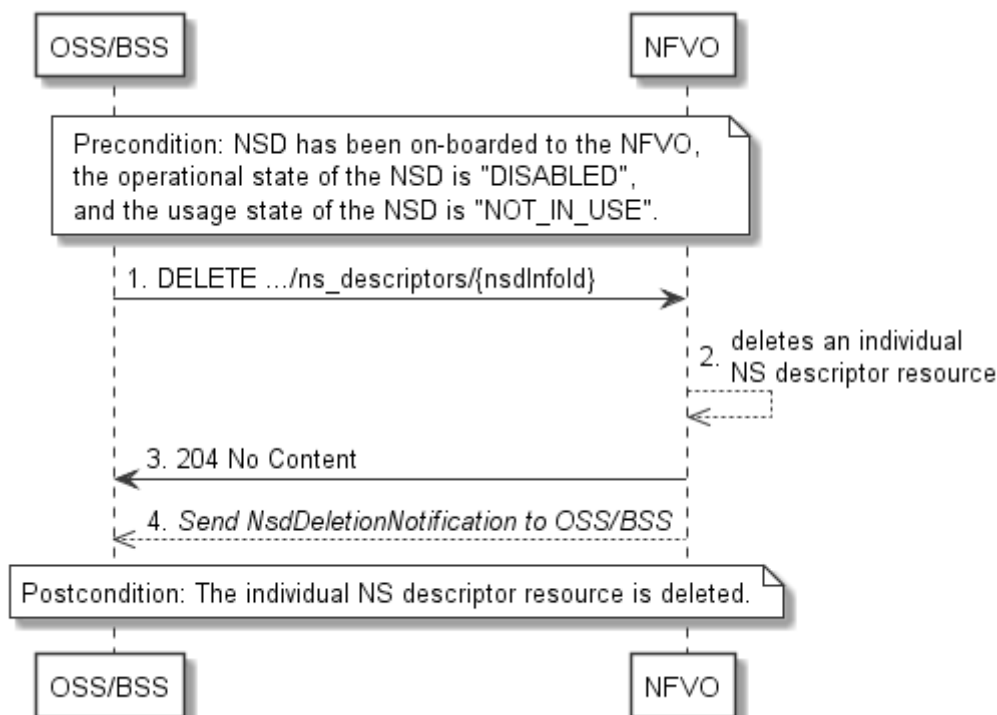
OSS/BSS

NFVO

Precondition: NSD has been on-boarded to the NFVO, the operational state of the NSD is "DISABLED", and the usage state of the NSD is "NOT_IN_USE".

1. DELETE .../ns_descriptors/{nsdInfoId}

2. deletes an individual NS descriptor resource

3. 204 No Content

4. Send NsdDeletionNotification to OSS/BSS

Postcondition: The individual NS descriptor resource is deleted.

OSS/BSS

NFVO